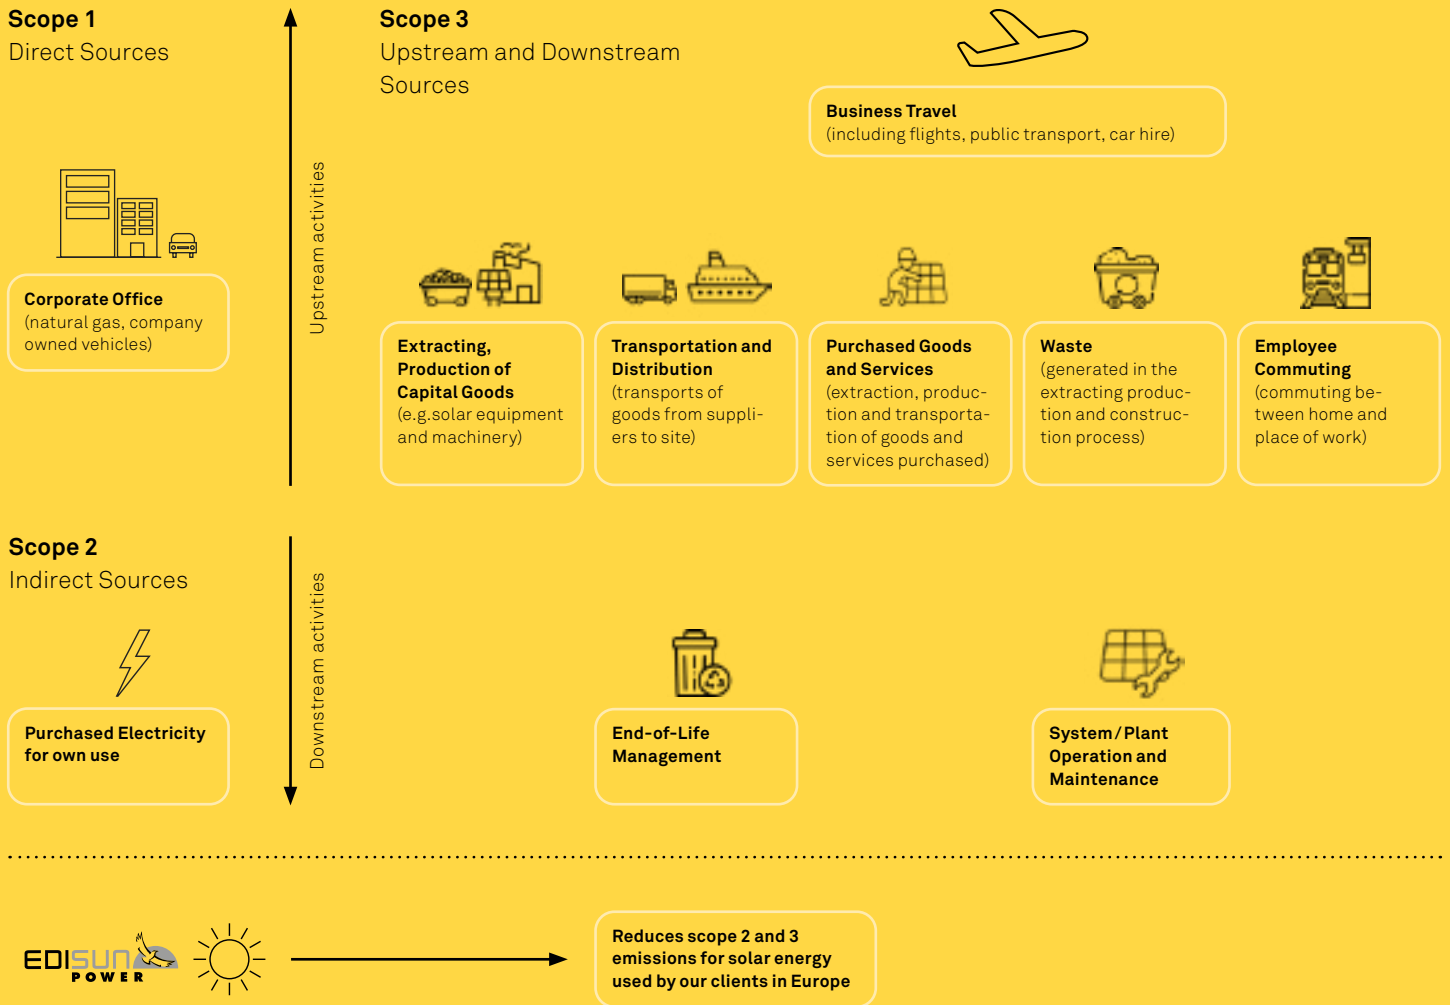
Scope 1
Direct Sources

Corporate Office
(natural gas, company owned vehicles)

Upstream activities

Scope 3
Upstream and Downstream Sources

Business Travel
(including flights, public transport, car hire)

Extracting, Production of Capital Goods
(e.g.solar equipment and machinery)

Transportation and Distribution
(transports of goods from suppliers to site)

Purchased Goods and Services
(extraction, production and transportation of goods and services purchased)

Waste
(generated in the extracting production and construction process)

Employee Commuting
(commuting between home and place of work)

Scope 2
Indirect Sources

Purchased Electricity for own use

Downstream activities

End-of-Life Management

System / Plant Operation and Maintenance

EDISUN POWER

Reduces scope 2 and 3 emissions for solar energy used by our clients in Europe